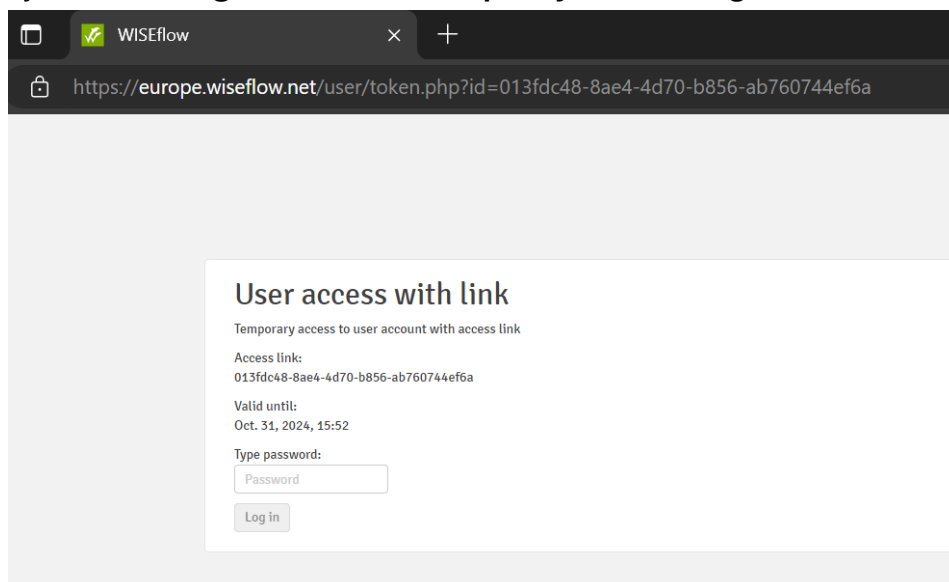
WISEflow

https://europe.wiseflow.net/user/token.php?id=013fdc48-8ae4-4d70-b856-ab760744ef6a

User access with link

Temporary access to user account with access link

Access link:
013fdc48-8ae4-4d70-b856-ab760744ef6a

Valid until:
Oct. 31, 2024, 15:52

Type password:
Password

Log in